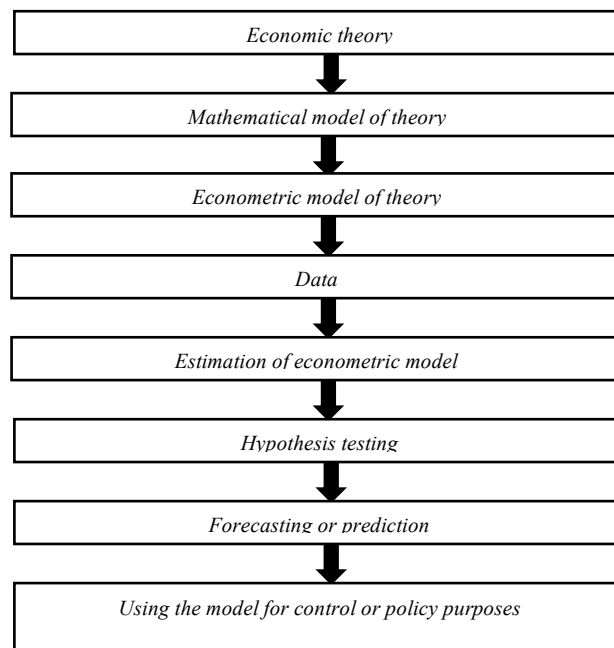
Economic theory

Mathematical model of theory

Econometric model of theory

Data

Estimation of econometric model

Hypothesis testing

Forecasting or prediction

Using the model for control or policy purposes